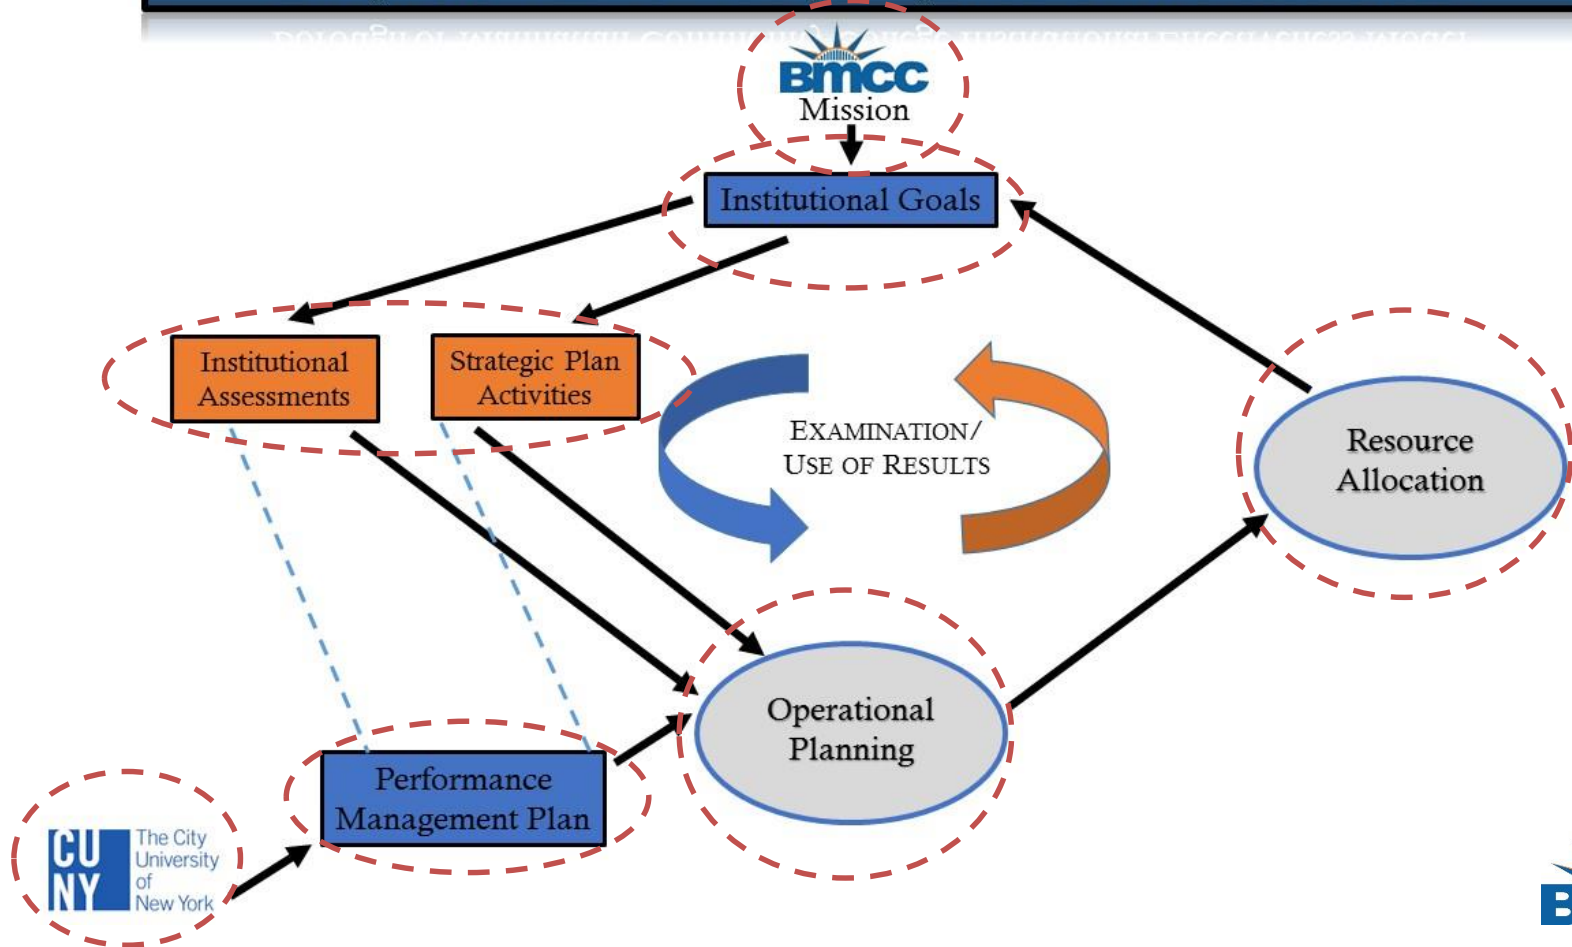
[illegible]

BMCC
Mission

Institutional Goals

Institutional Assessments

Strategic Plan Activities

EXAMINATION/ USE OF RESULTS

Resource Allocation

Operational Planning

Performance Management Plan

CUNY The City University of New York